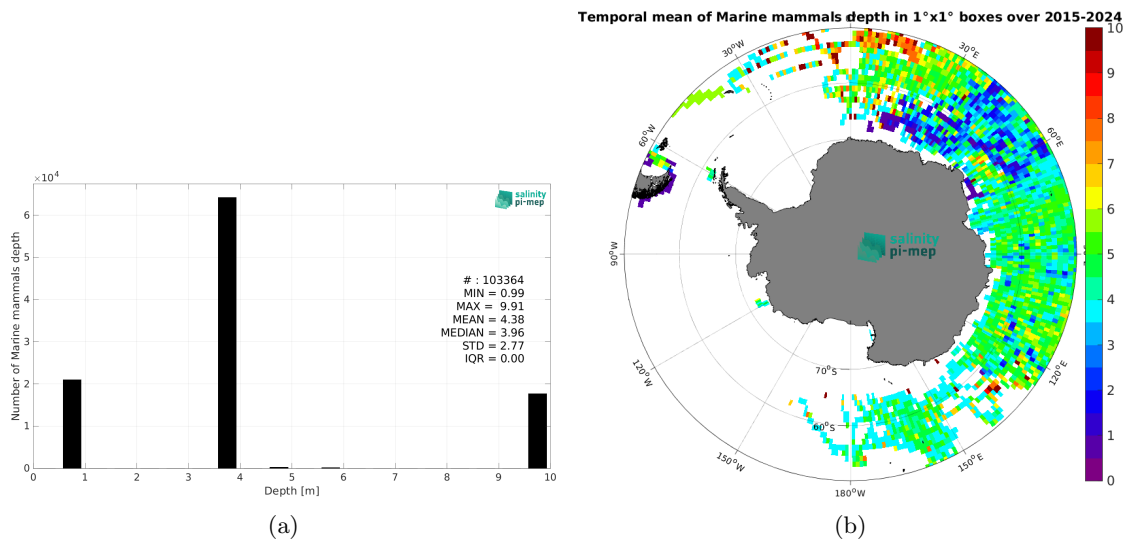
$\times 10^4$

Number of Marine mammals depth

6
5
4
3
2
1
0

0 1 2 3 4 5 6 7 8 9 10

Depth [m]

salinity pi-mep

# : 103364
MIN = 0.99
MAX = 9.91
MEAN = 4.38
MEDIAN = 3.96
STD = 2.77
IQR = 0.00

(a)

Temporal mean of Marine mammals depth in 1°x1° boxes over 2015-2024

30°W
30°E
60°W
60°E
90°W
120°W
120°E
150°W
150°E
180°W
70°S
60°S

salinity pi-mep

10
9
8
7
6
5
4
3
2
1
0

(b)